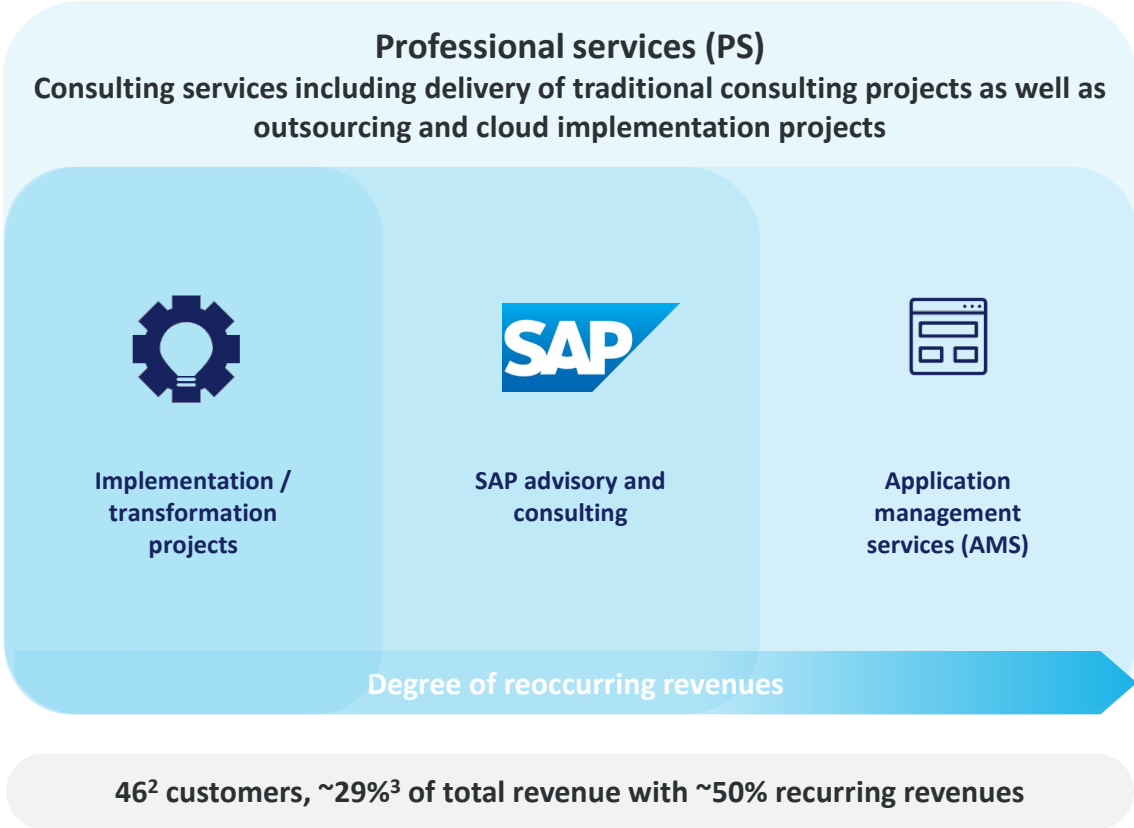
Professional services (PS)
Consulting services including delivery of traditional consulting projects as well as outsourcing and cloud implementation projects

SAP

Implementation / transformation projects

SAP advisory and consulting

Application management services (AMS)

Degree of reoccurring revenues

46$^2$ customers, ~29%$^3$ of total revenue with ~50% recurring revenues